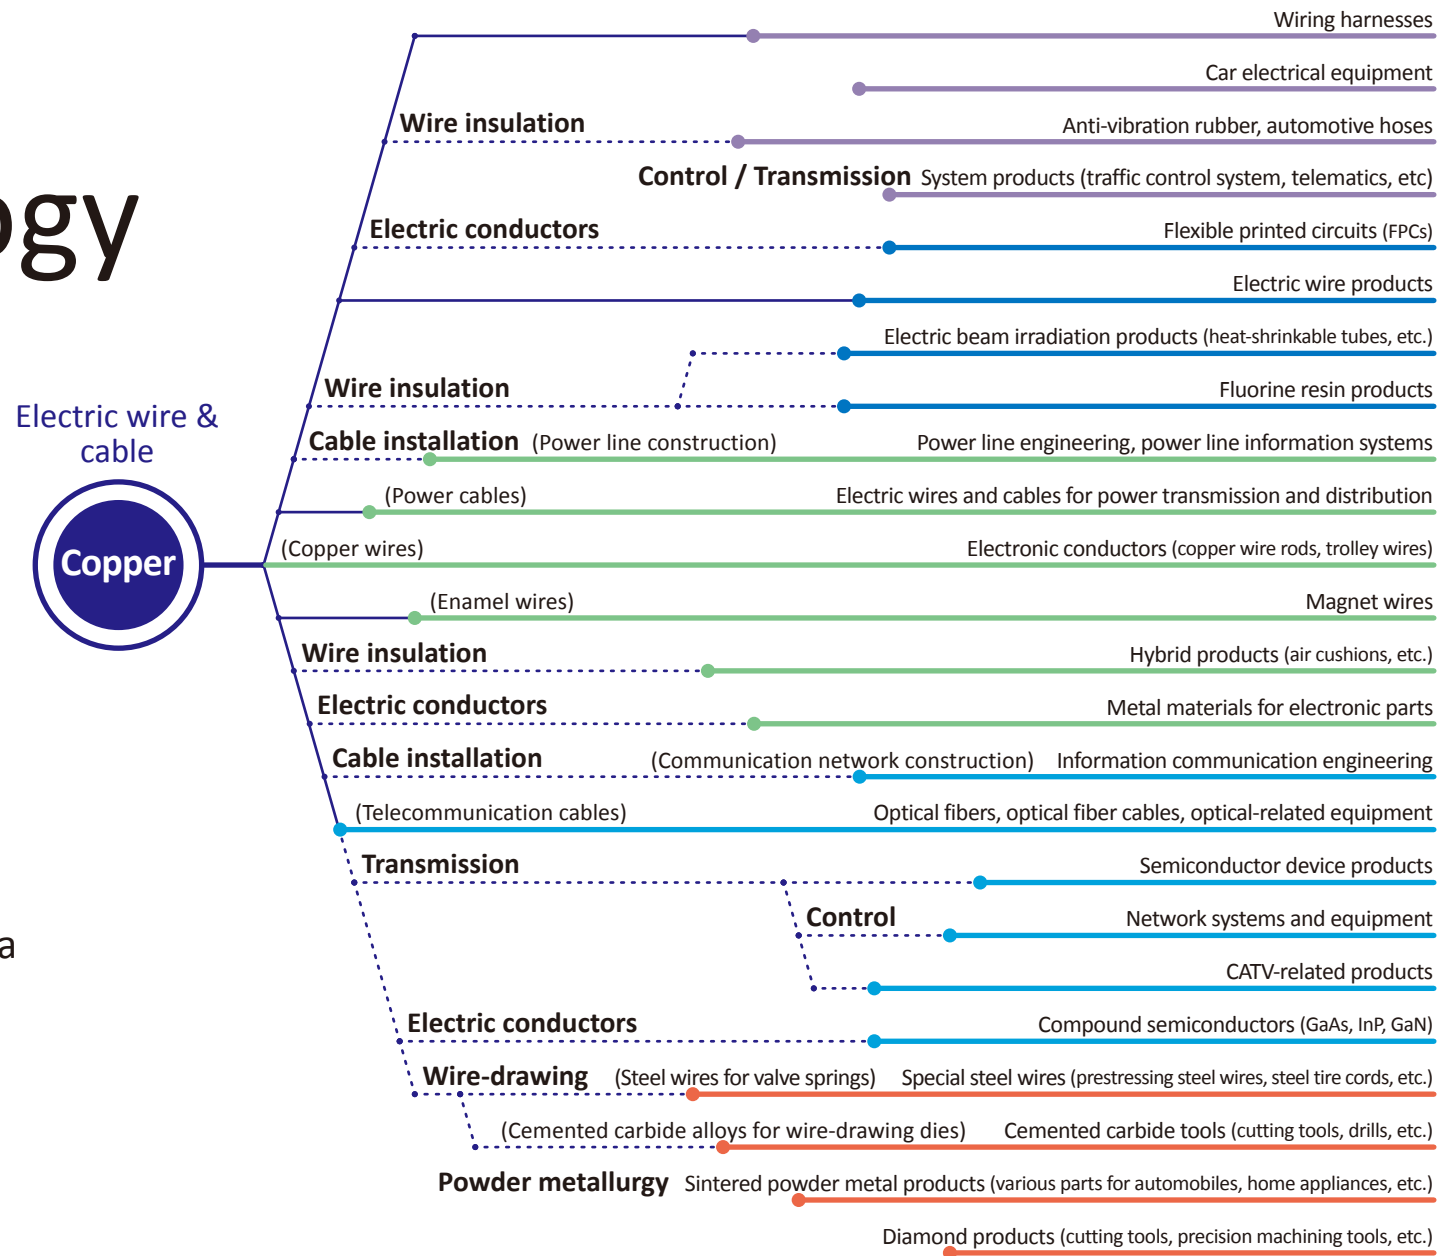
ogy

a

Electric wire & cable

Copper

Wiring harnesses

Car electrical equipment

Wire insulation

Anti-vibration rubber, automotive hoses

Control / Transmission System products (traffic control system, telematics, etc)

Electric conductors

Flexible printed circuits (FPCs)

Electric wire products

Electric beam irradiation products (heat-shrinkable tubes, etc.)

Wire insulation

Fluorine resin products

Cable installation (Power line construction) Power line engineering, power line information systems

(Power cables) Electric wires and cables for power transmission and distribution

(Copper wires) Electronic conductors (copper wire rods, trolley wires)

(Enamel wires) Magnet wires

Wire insulation

Hybrid products (air cushions, etc.)

Electric conductors

Metal materials for electronic parts

Cable installation (Communication network construction) Information communication engineering

(Telecommunication cables) Optical fibers, optical fiber cables, optical-related equipment

Transmission

Semiconductor device products

Control

Network systems and equipment

CATV-related products

Electric conductors

Compound semiconductors (GaAs, InP, GaN)

Wire-drawing (Steel wires for valve springs) Special steel wires (prestressing steel wires, steel tire cords, etc.)

(Cemented carbide alloys for wire-drawing dies) Cemented carbide tools (cutting tools, drills, etc.)

Powder metallurgy Sintered powder metal products (various parts for automobiles, home appliances, etc.)

Diamond products (cutting tools, precision machining tools, etc.)